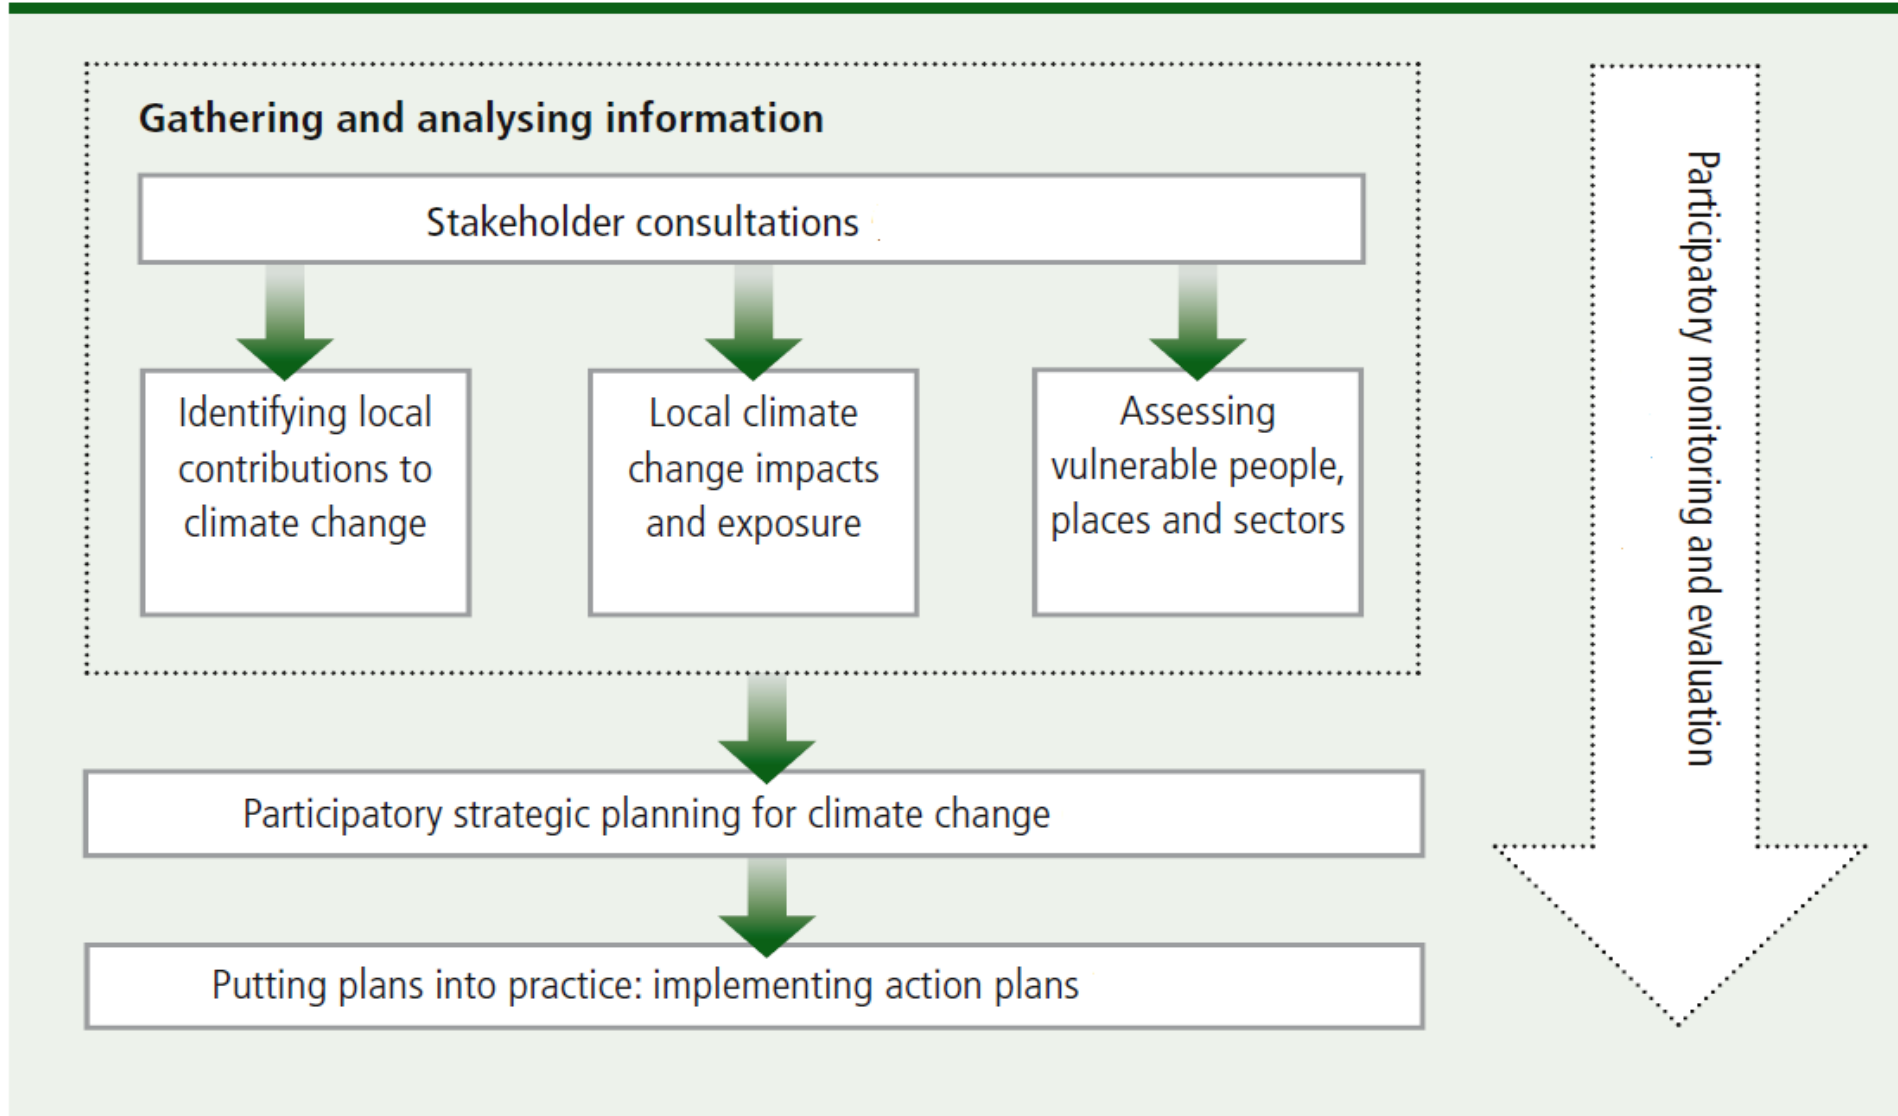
Gathering and analysing information

Stakeholder consultations

Identifying local contributions to climate change

Local climate change impacts and exposure

Assessing vulnerable people, places and sectors

Participatory strategic planning for climate change

Putting plans into practice: implementing action plans

Participatory monitoring and evaluation